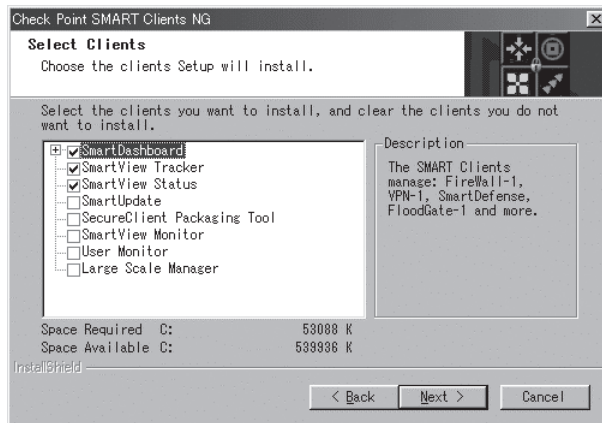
Check Point SMART Clients NG

Select Clients
Choose the clients Setup will install.

Select the clients you want to install, and clear the clients you do not want to install.

SmartDashboard
SmartView Tracker
SmartView Status
SmartUpdate
SecureClient Packaging Tool
SmartView Monitor
User Monitor
Large Scale Manager

Description
The SMART Clients manage: FireWall-1, VPN-1, SmartDefense, FloodGate-1 and more.

Space Required C: 53088 K
Space Available C: 539936 K

InstallShield

< Back Next > Cancel